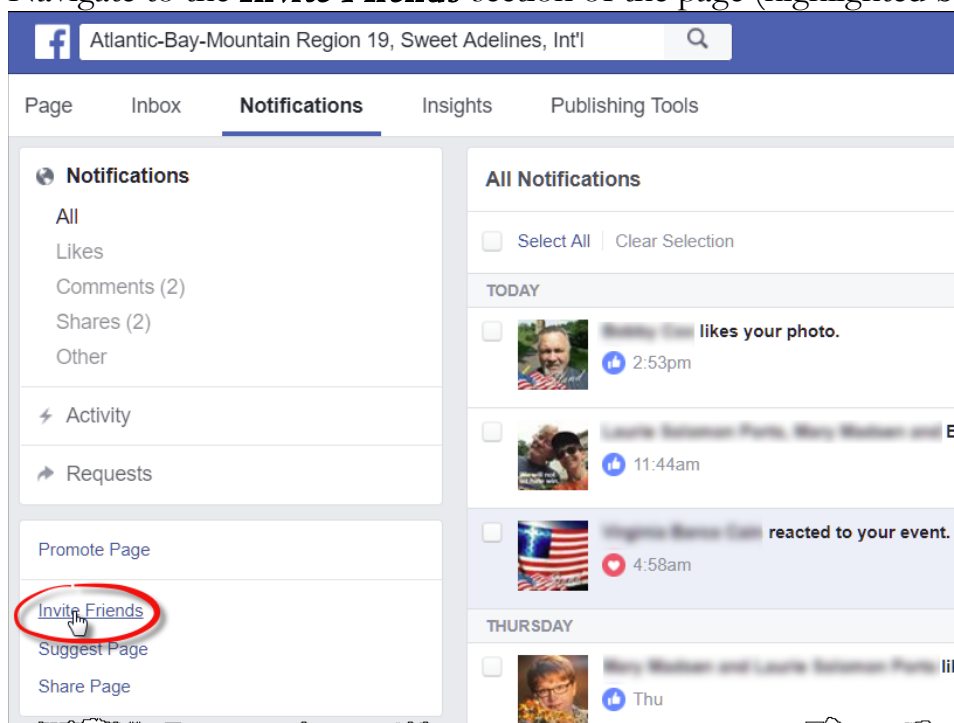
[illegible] Invite Friends section of the page (highlighted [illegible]

Atlantic-Bay-Mountain Region 19, Sweet Adelines, Int'l

Page Inbox Notifications Insights Publishing Tools

Notifications
All
Likes
Comments (2)
Shares (2)
Other

Activity

Requests

Promote Page
Invite Friends
Suggest Page
Share Page

All Notifications

Select All Clear Selection

TODAY

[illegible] likes your photo.
2:53pm

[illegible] B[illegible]
11:44am

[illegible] reacted to your event.
4:58am

THURSDAY

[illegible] li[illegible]
Thu